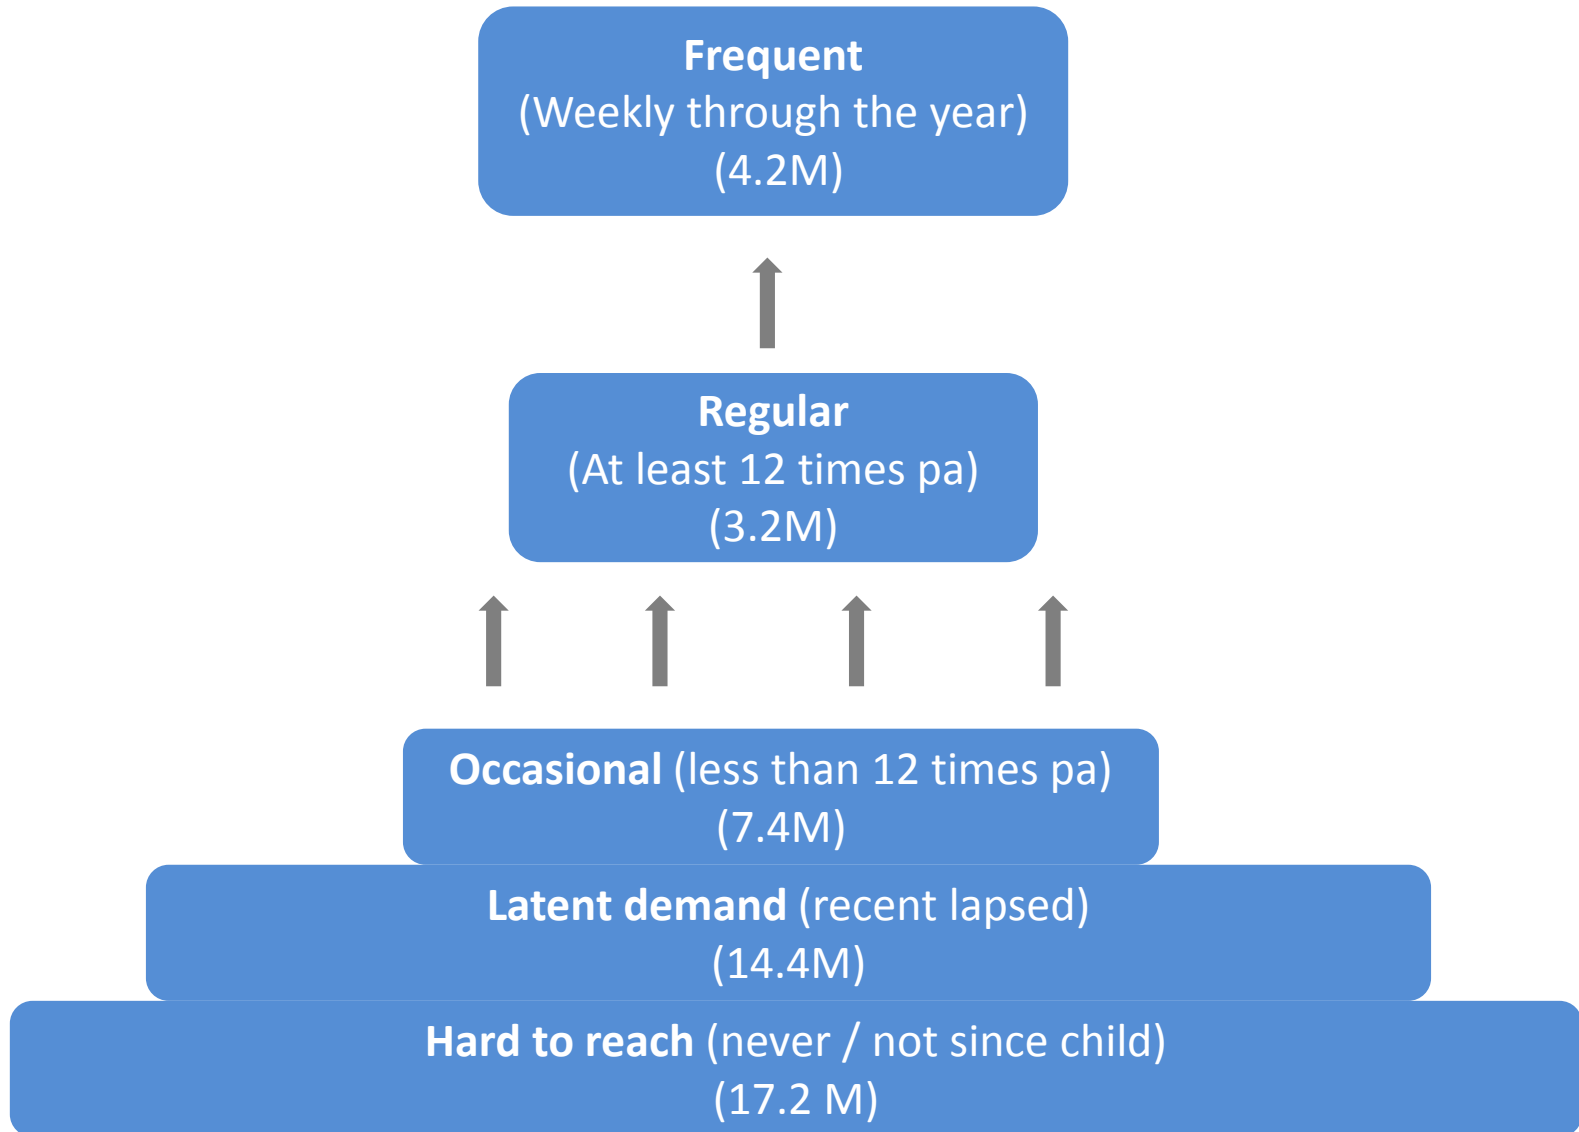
Frequent
(Weekly through the year)
(4.2M)

Regular
(At least 12 times pa)
(3.2M)

Occasional (less than 12 times pa)
(7.4M)

Latent demand (recent lapsed)
(14.4M)

Hard to reach (never / not since child)
(17.2 M)